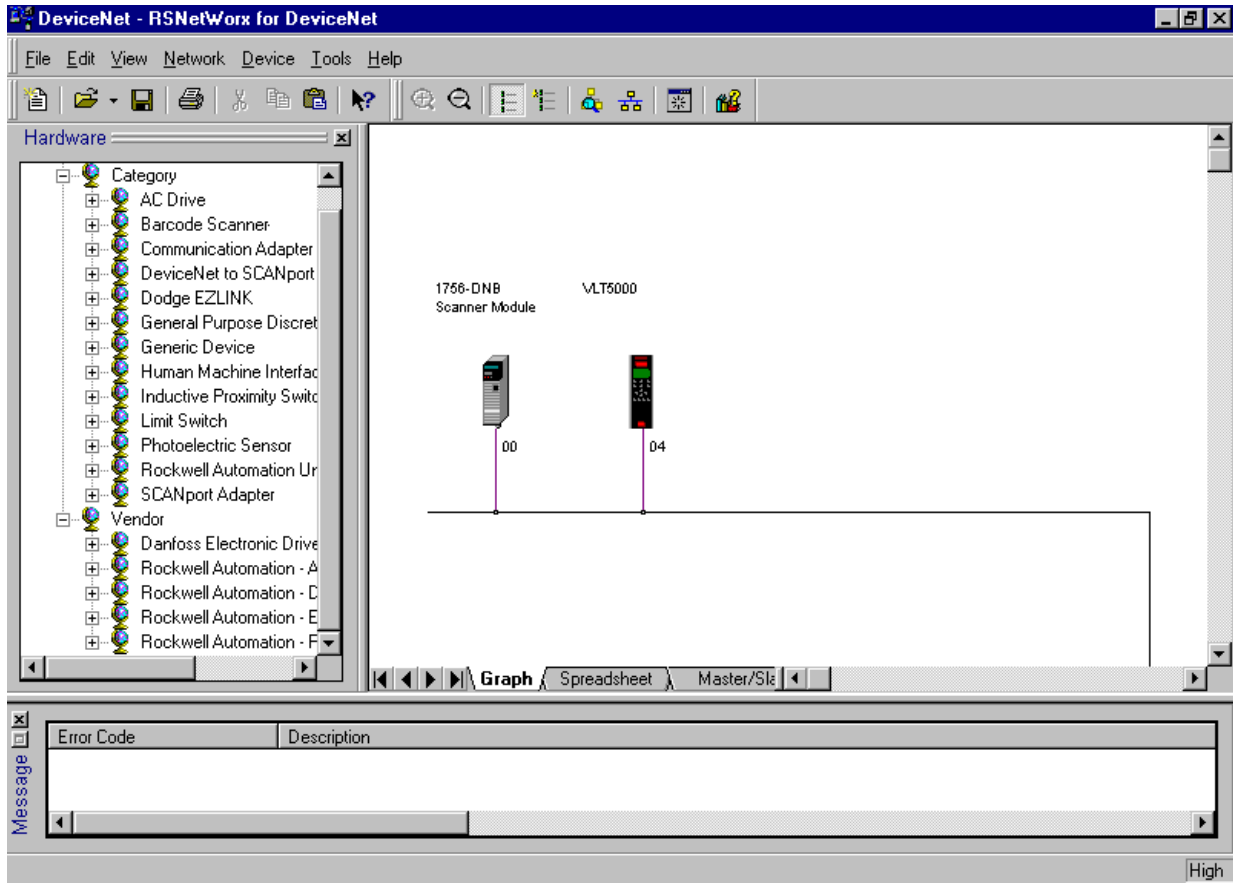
DeviceNet - RSNetWorx for DeviceNet

File Edit View Network Device Tools Help

Hardware

Category
AC Drive
Barcode Scanner
Communication Adapter
DeviceNet to SCANport
Dodge EZLINK
General Purpose Discret
Generic Device
Human Machine Interfac
Inductive Proximity Switc
Limit Switch
Photoelectric Sensor
Rockwell Automation Ur
SCANport Adapter
Vendor
Danfoss Electronic Drive
Rockwell Automation - A
Rockwell Automation - D
Rockwell Automation - E
Rockwell Automation - F

1756-DNB
Scanner Module

VLT5000

00

04

Graph Spreadsheet Master/Sla

Message

Error Code | Description

High